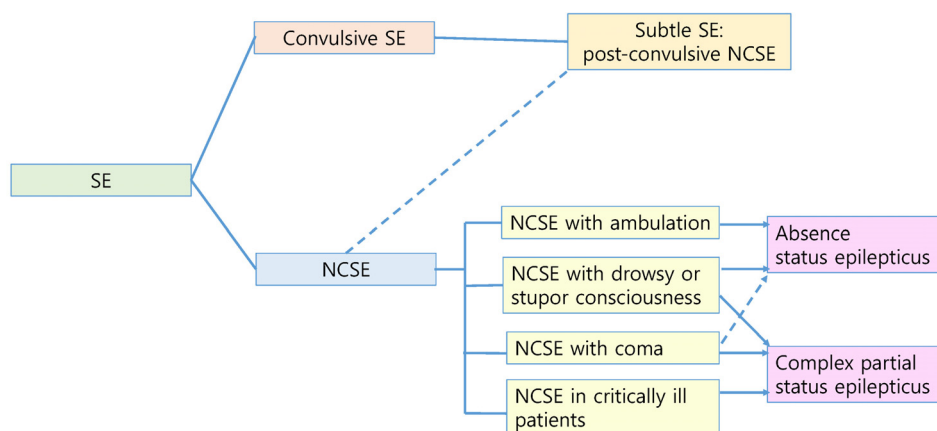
Convulsive SE

Subtle SE: post-convulsive NCSE

SE

NCSE

NCSE with ambulation

NCSE with drowsy or stupor consciousness

NCSE with coma

NCSE in critically ill patients

Absence status epilepticus

Complex partial status epilepticus